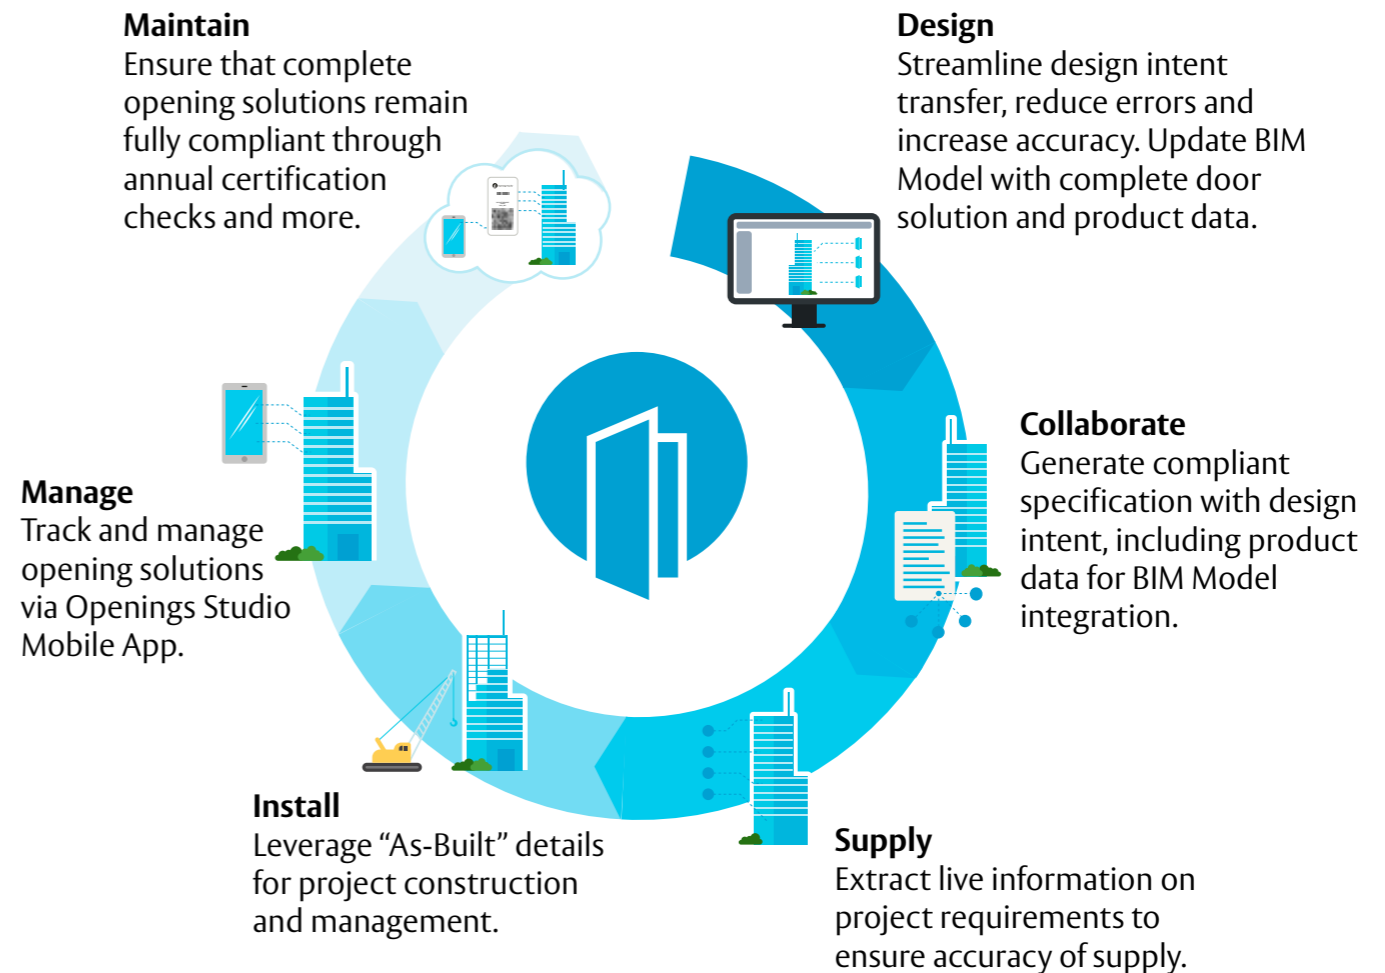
Maintain
Ensure that complete opening solutions remain fully compliant through annual certification checks and more.

Design
Streamline design intent transfer, reduce errors and increase accuracy. Update BIM Model with complete door solution and product data.

Collaborate
Generate compliant specification with design intent, including product data for BIM Model integration.

Manage
Track and manage opening solutions via Openings Studio Mobile App.

Install
Leverage "As-Built" details for project construction and management.

Supply
Extract live information on project requirements to ensure accuracy of supply.